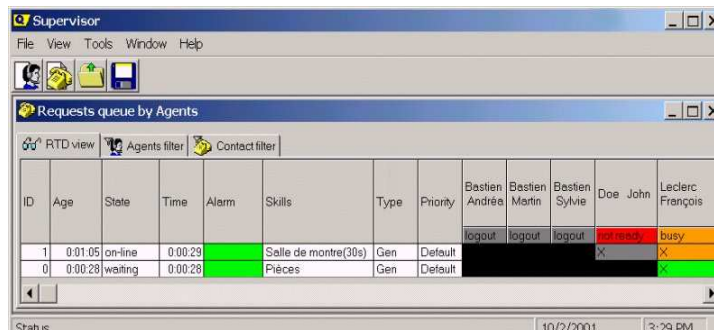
Supervisor

File View Tools Window Help

Requests queue by Agents

RTD view | Agents filter | Contact filter

| ID | Age | State | Time | Alarm | Skills | Type | Priority | Bastien Andréa | Bastien Martin | Bastien Sylvie | Doe John | Leclerc François |
|---|---|---|---|---|---|---|---|---|---|---|---|---|
| | | | | | | | | logout | logout | logout | not ready | busy |
| 1 | 0:01:05 | on-line | 0:00:29 | | Salle de montre(30s) | Gen | Default | | | | X | X |
| 0 | 0:00:28 | waiting | 0:00:28 | | Pièces | Gen | Default | | | | | X |

Status | 10/2/2001 | 3:29 PM